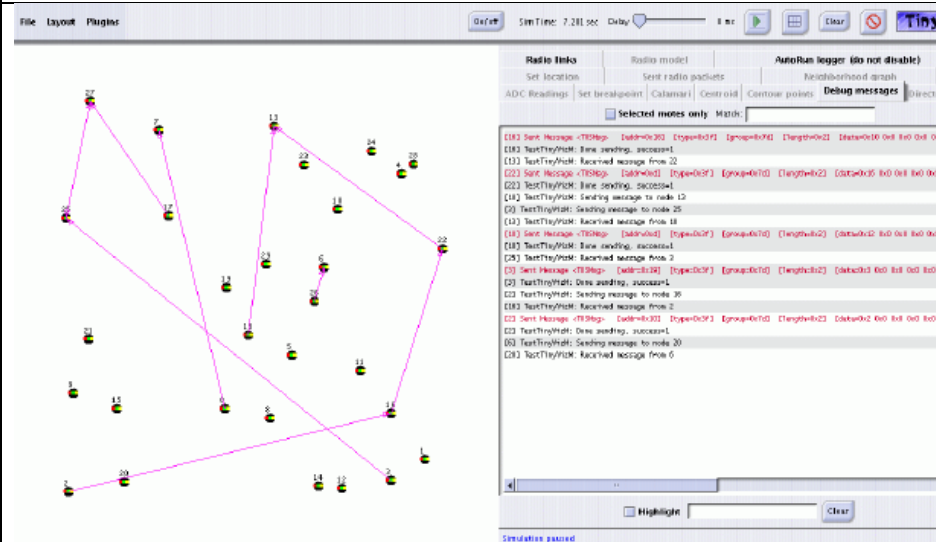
File Layout Plugins

On/off Sim Time: 7.281 sec Delay 0 ms Clear Tiny

Radio links | Radio model | AutoRun logger (do not disable)
Set location | Sent radio packets | Neighborhood graph
ADC Readings | Set breakpoint | Calamari | Centroid | Contour points | Debug messages | Direct

Selected motes only Match:

[18] Sent Message <TOSMsg> [addr=0x26] [type=0x3f] [group=0x7d] [length=0x2] [data=0x10 0x0 0x0 0x0
[18] TestTinyVizM: Done sending, success=1
[13] TestTinyVizM: Received message from 22
[22] Sent Message <TOSMsg> [addr=0xd] [type=0x3f] [group=0x7d] [length=0x2] [data=0x16 0x0 0x0 0x0
[22] TestTinyVizM: Done sending, success=1
[18] TestTinyVizM: Sending message to node 13
[2] TestTinyVizM: Sending message to node 25
[13] TestTinyVizM: Received message from 18
[18] Sent Message <TOSMsg> [addr=0xd] [type=0x3f] [group=0x7d] [length=0x2] [data=0x12 0x0 0x0 0x0
[18] TestTinyVizM: Done sending, success=1
[25] TestTinyVizM: Received message from 2
[2] Sent Message <TOSMsg> [addr=0x19] [type=0x3f] [group=0x7d] [length=0x2] [data=0x2 0x0 0x0 0x0
[2] TestTinyVizM: Done sending, success=1
[2] TestTinyVizM: Sending message to node 18
[18] TestTinyVizM: Received message from 2
[2] Sent Message <TOSMsg> [addr=0x10] [type=0x3f] [group=0x7d] [length=0x2] [data=0x2 0x0 0x0 0x0
[2] TestTinyVizM: Done sending, success=1
[6] TestTinyVizM: Sending message to node 20
[20] TestTinyVizM: Received message from 6

27 7 13 24 4 25 23 16 17 18 22 24 6 13 26 19 5 11 21 9 15 6 8 18 1 20 2 14 12 2

Highlight Clear

Simulation paused